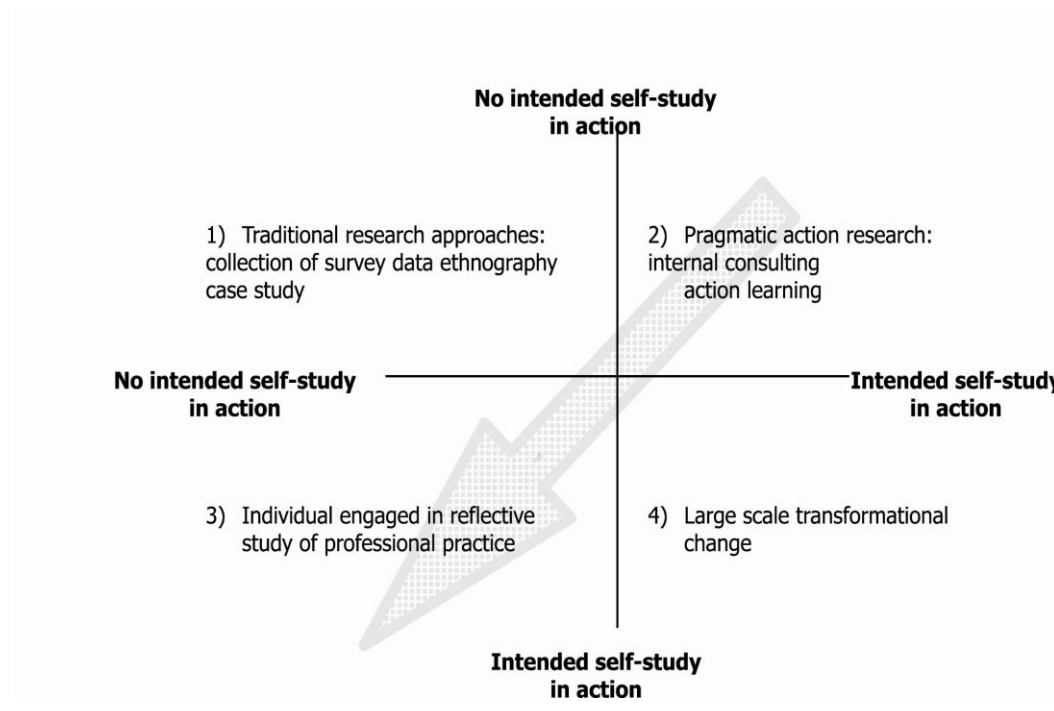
No intended self-study in action

1) Traditional research approaches: collection of survey data ethnography case study

2) Pragmatic action research: internal consulting action learning

No intended self-study in action

Intended self-study in action

3) Individual engaged in reflective study of professional practice

4) Large scale transformational change

Intended self-study in action